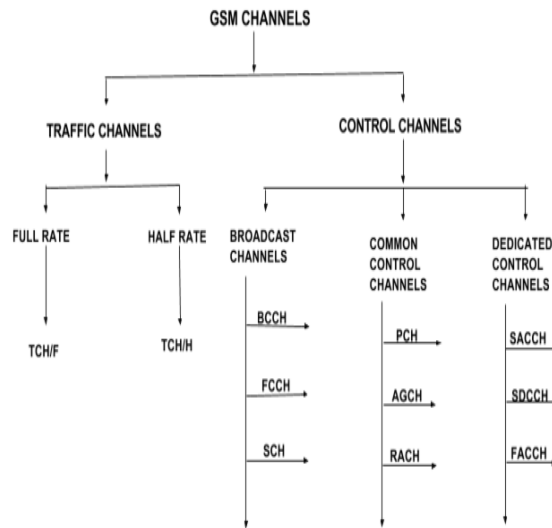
GSM CHANNELS

TRAFFIC CHANNELS

CONTROL CHANNELS

FULL RATE

HALF RATE

TCH/F

TCH/H

BROADCAST CHANNELS

BCCH

FCCH

SCH

COMMON CONTROL CHANNELS

PCH

AGCH

RACH

DEDICATED CONTROL CHANNELS

SACCH

SDCCH

FACCH